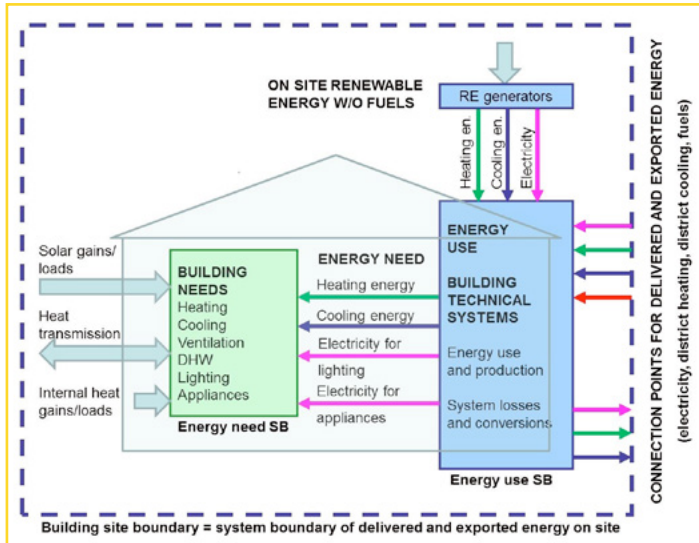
ON SITE RENEWABLE ENERGY W/O FUELS

RE generators

Heating en.

Cooling en.

Electricity

Solar gains/ loads

Heat transmission

Internal heat gains/loads

BUILDING NEEDS
Heating
Cooling
Ventilation
DHW
Lighting
Appliances

Energy need SB

ENERGY NEED

Heating energy

Cooling energy

Electricity for lighting

Electricity for appliances

ENERGY USE

BUILDING TECHNICAL SYSTEMS

Energy use and production

System losses and conversions

Energy use SB

CONNECTION POINTS FOR DELIVERED AND EXPORTED ENERGY (electricity, district heating, district cooling, fuels)

Building site boundary = system boundary of delivered and exported energy on site